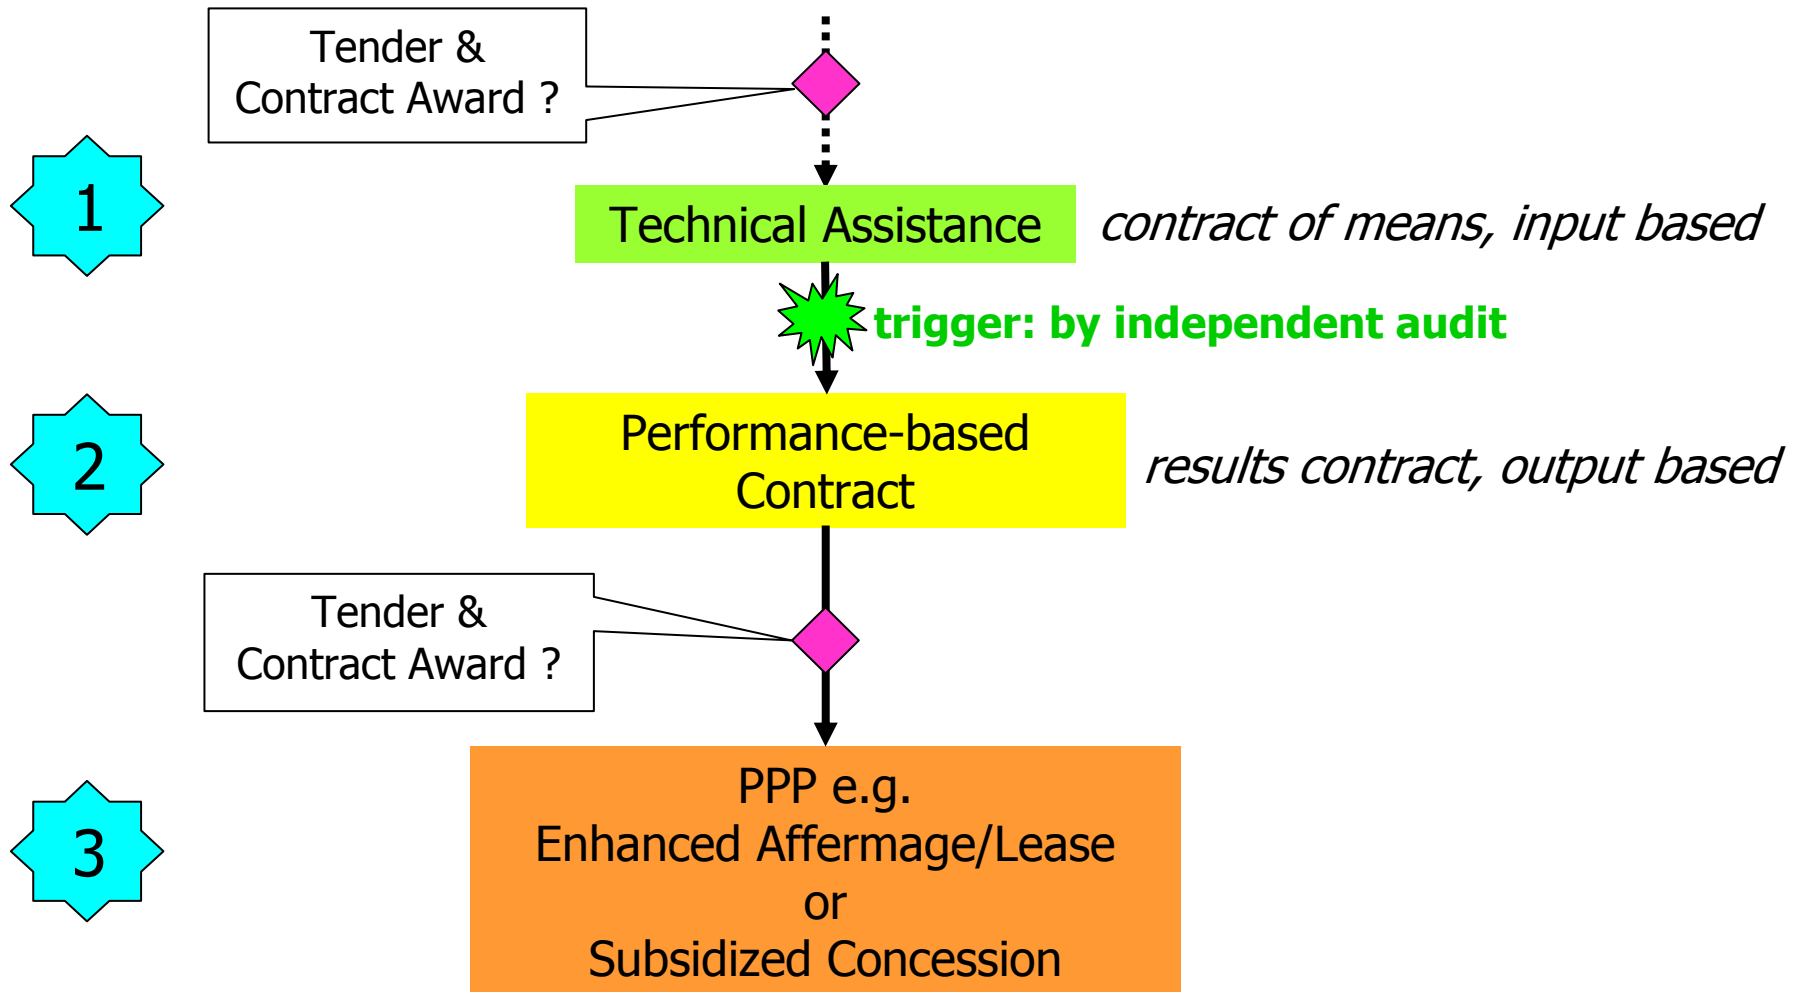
Tender & Contract Award ?

1

Technical Assistance

contract of means, input based

trigger: by independent audit

2

Performance-based Contract

results contract, output based

Tender & Contract Award ?

3

PPP e.g.
Enhanced Affermage/Lease
or
Subsidized Concession